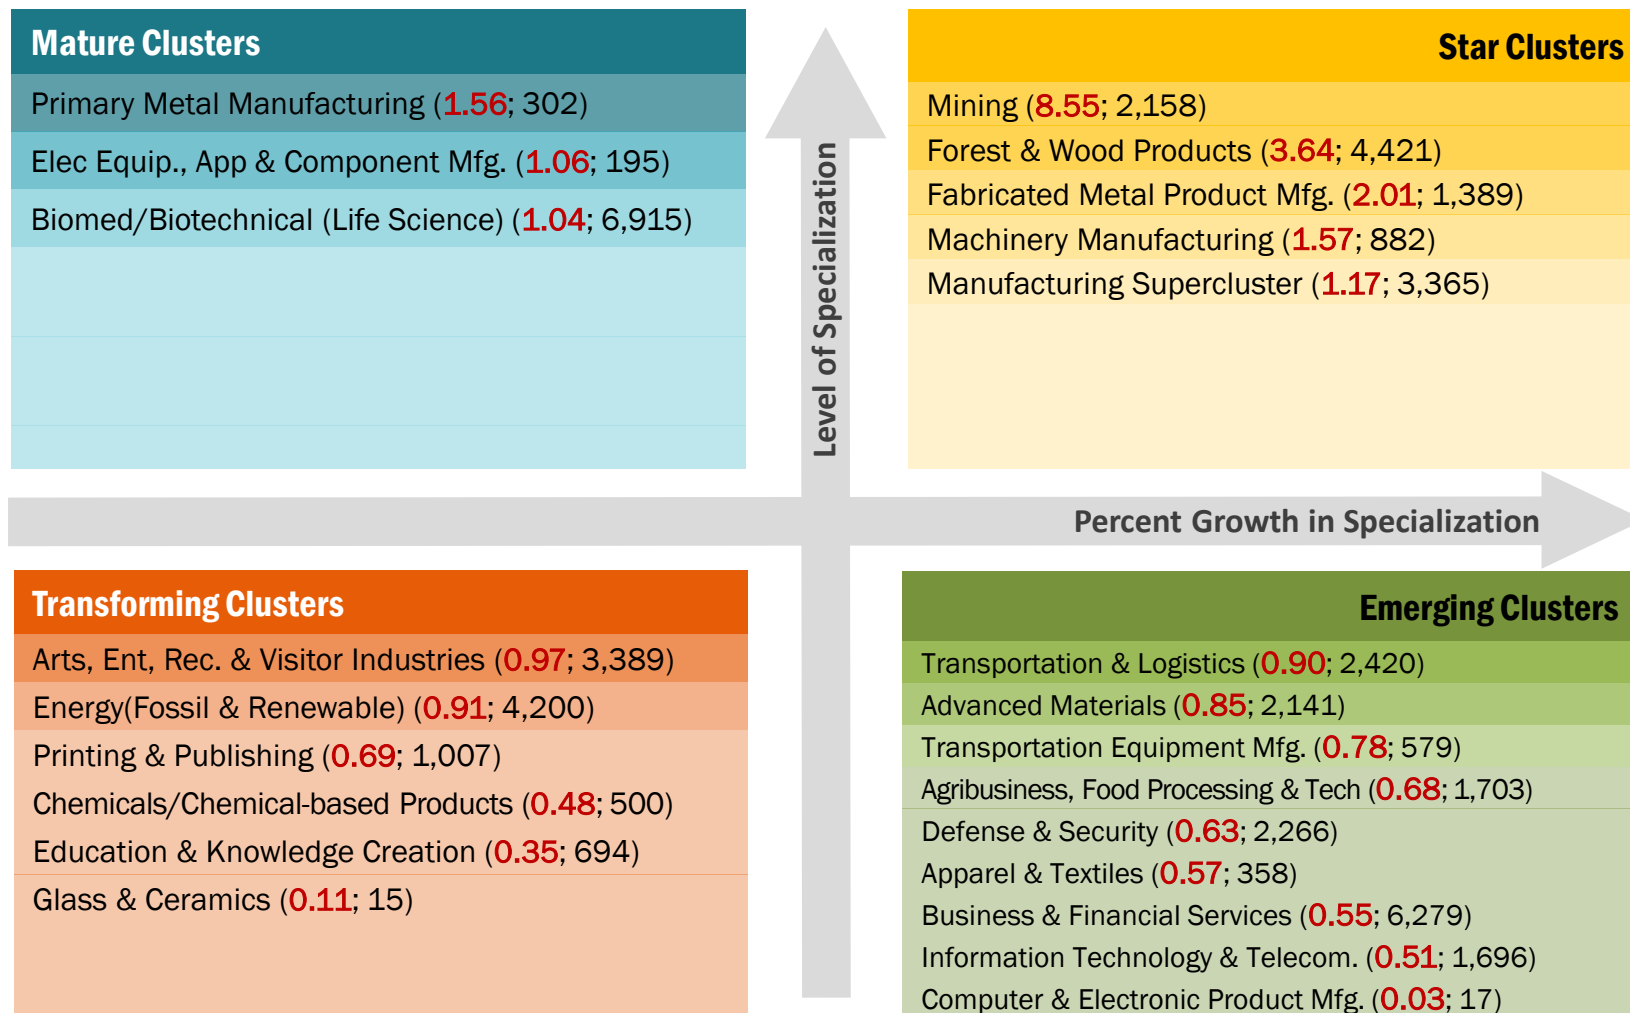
Mature Clusters

Primary Metal Manufacturing (1.56; 302)

Elec Equip., App & Component Mfg. (1.06; 195)

Biomed/Biotechnical (Life Science) (1.04; 6,915)

Level of Specialization

Star Clusters

Mining (8.55; 2,158)

Forest & Wood Products (3.64; 4,421)

Fabricated Metal Product Mfg. (2.01; 1,389)

Machinery Manufacturing (1.57; 882)

Manufacturing Supercluster (1.17; 3,365)

Percent Growth in Specialization

Transforming Clusters

Arts, Ent, Rec. & Visitor Industries (0.97; 3,389)

Energy(Fossil & Renewable) (0.91; 4,200)

Printing & Publishing (0.69; 1,007)

Chemicals/Chemical-based Products (0.48; 500)

Education & Knowledge Creation (0.35; 694)

Glass & Ceramics (0.11; 15)

Emerging Clusters

Transportation & Logistics (0.90; 2,420)

Advanced Materials (0.85; 2,141)

Transportation Equipment Mfg. (0.78; 579)

Agribusiness, Food Processing & Tech (0.68; 1,703)

Defense & Security (0.63; 2,266)

Apparel & Textiles (0.57; 358)

Business & Financial Services (0.55; 6,279)

Information Technology & Telecom. (0.51; 1,696)

Computer & Electronic Product Mfg. (0.03; 17)